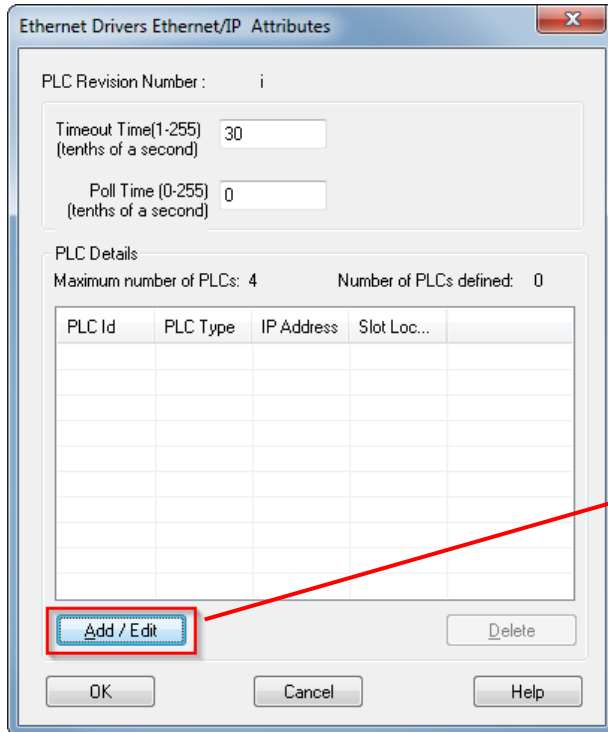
Ethernet Drivers Ethernet/IP Attributes

PLC Revision Number : i

Timeout Time(1-255) (tenths of a second) 30

Poll Time (0-255) (tenths of a second) 0

PLC Details

Maximum number of PLCs: 4

Number of PLCs defined: 0

| PLC Id | PLC Type | IP Address | Slot Loc... |
|---|---|---|---|

Add / Edit

Delete

OK

Cancel

Help